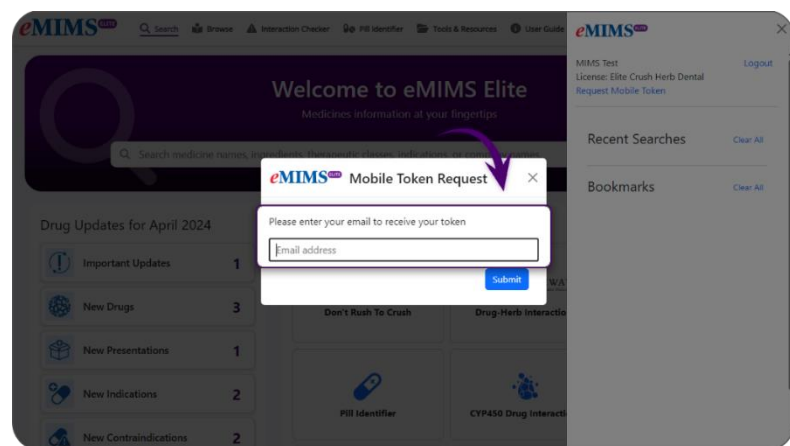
eMIMS ELITE

Search Browse Interaction Checker Pill Identifier Tools & Resources User Guide

Welcome to eMIMS Elite

Medicines information at your fingertips

Search medicine names, ingredients, therapeutic classes, indications, or company names

Drug Updates for April 2024

Important Updates 1

New Drugs 3

New Presentations 1

New Indications 2

New Contraindications 2

Don't Rush To Crush

Drug-Herb Interactio

Pill Identifier

CYP450 Drug Interacti

eMIMS ELITE Mobile Token Request ×

Please enter your email to receive your token

Email address

Submit

eMIMS ELITE ×

MIMS Test
License: Elite Crush Herb Dental
Request Mobile Token

Logout

Recent Searches Clear All

Bookmarks Clear All